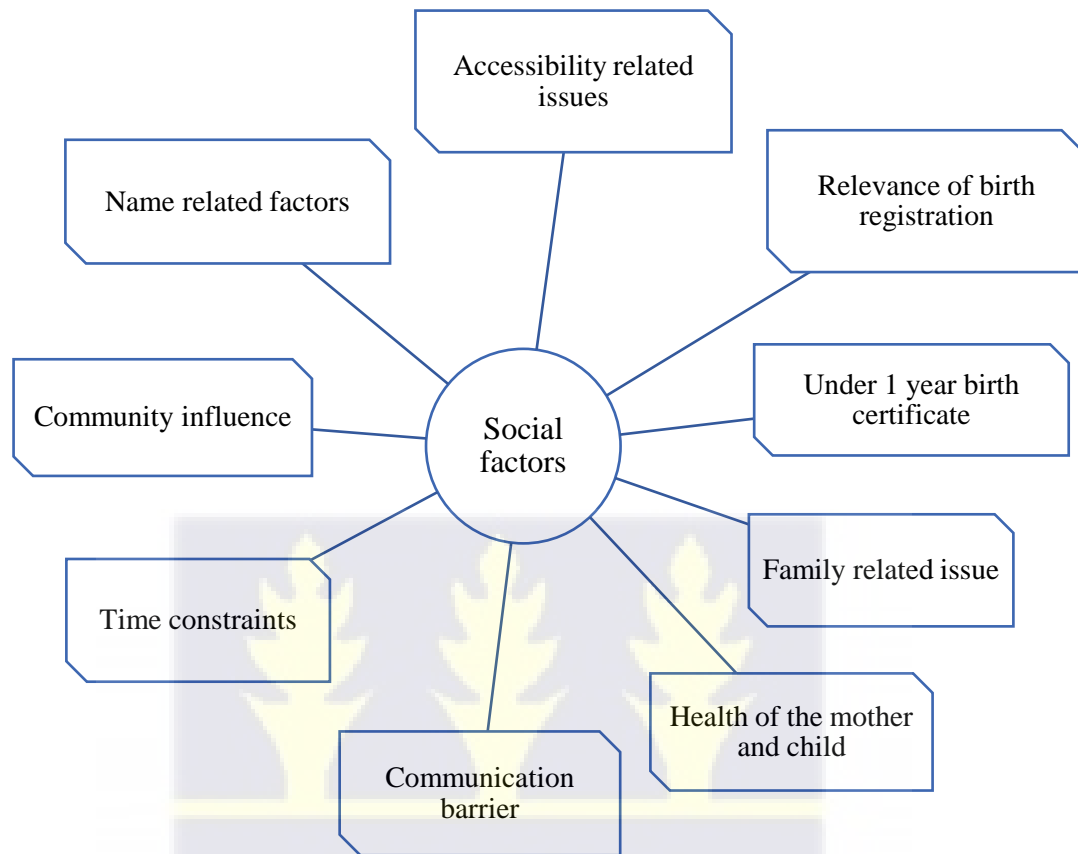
Accessibility related issues

Name related factors

Relevance of birth registration

Community influence

Social factors

Under 1 year birth certificate

Family related issue

Time constraints

Health of the mother and child

Communication barrier